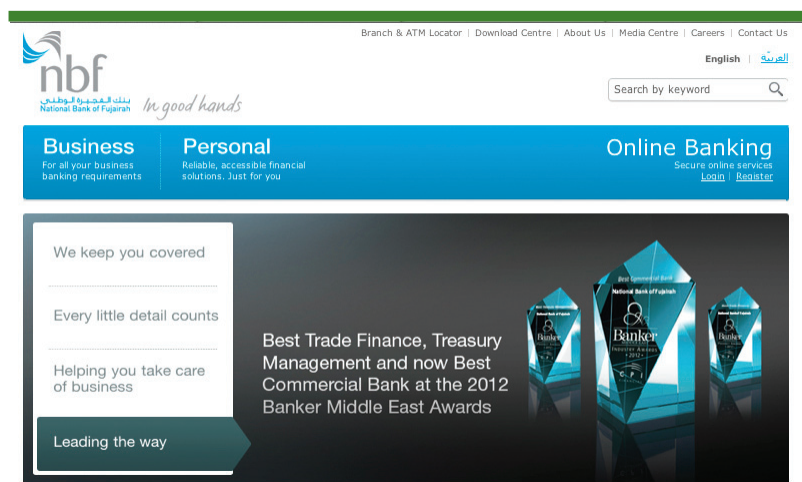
Branch & ATM Locator | Download Centre | About Us | Media Centre | Careers | Contact Us

nbf
بنك الفجيرة الوطني
National Bank of Fujairah
In good hands

English | العربية

Search by keyword

Business
For all your business banking requirements

Personal
Reliable, accessible financial solutions. Just for you

Online Banking
Secure online services
Login | Register

We keep you covered

Every little detail counts

Helping you take care of business

Leading the way

Best Trade Finance, Treasury Management and now Best Commercial Bank at the 2012 Banker Middle East Awards

Best Commercial Bank
National Bank of Fujairah
Banker
Industry Awards
2012